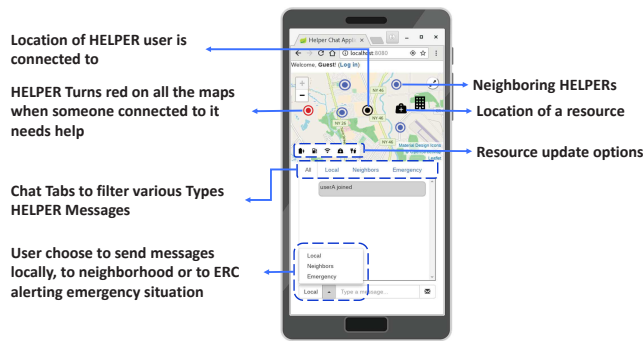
Location of HELPER user is connected to

HELPER Turns red on all the maps when someone connected to it needs help

Chat Tabs to filter various Types HELPER Messages

User choose to send messages locally, to neighborhood or to ERC alerting emergency situation

Helper Chat Appli ×

localhost:8080

Welcome, Guest! (Log in)

Neighboring HELPERs

Location of a resource

Material Design Icons

Leaflet

Resource update options

All Local Neighbors Emergency

userA joined

Local
Neighbors
Emergency

Local

Type a message...